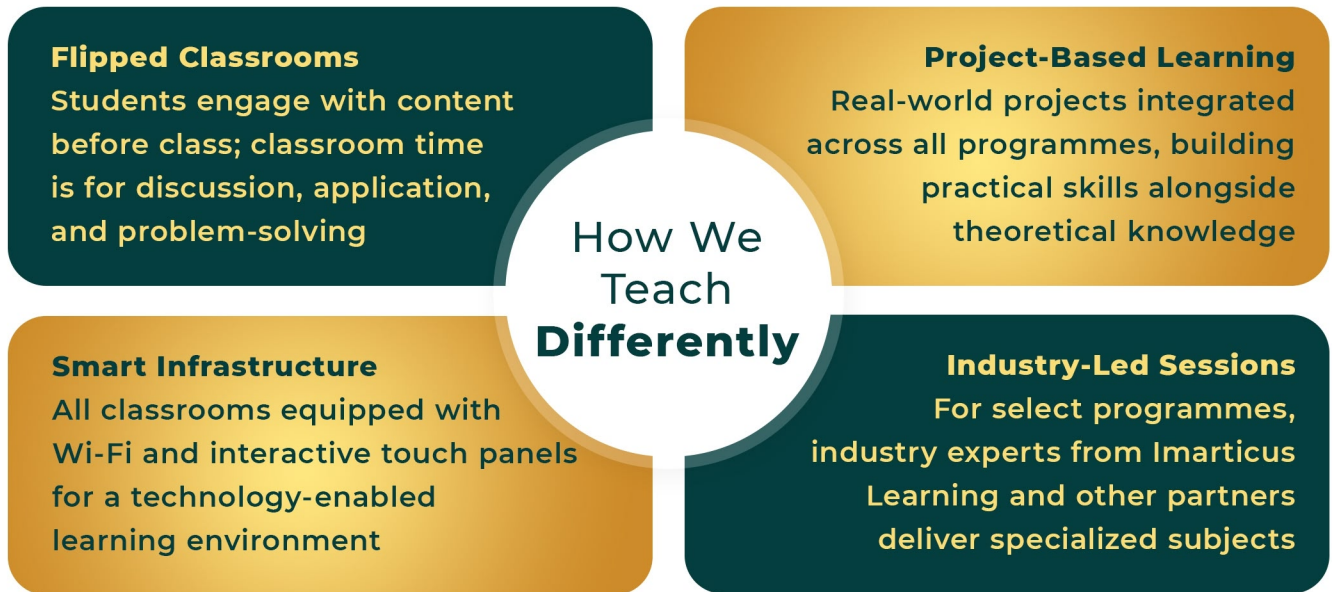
Flipped Classrooms
Students engage with content before class; classroom time is for discussion, application, and problem-solving

Project-Based Learning
Real-world projects integrated across all programmes, building practical skills alongside theoretical knowledge

How We Teach Differently

Smart Infrastructure
All classrooms equipped with Wi-Fi and interactive touch panels for a technology-enabled learning environment

Industry-Led Sessions
For select programmes, industry experts from Imarticus Learning and other partners deliver specialized subjects